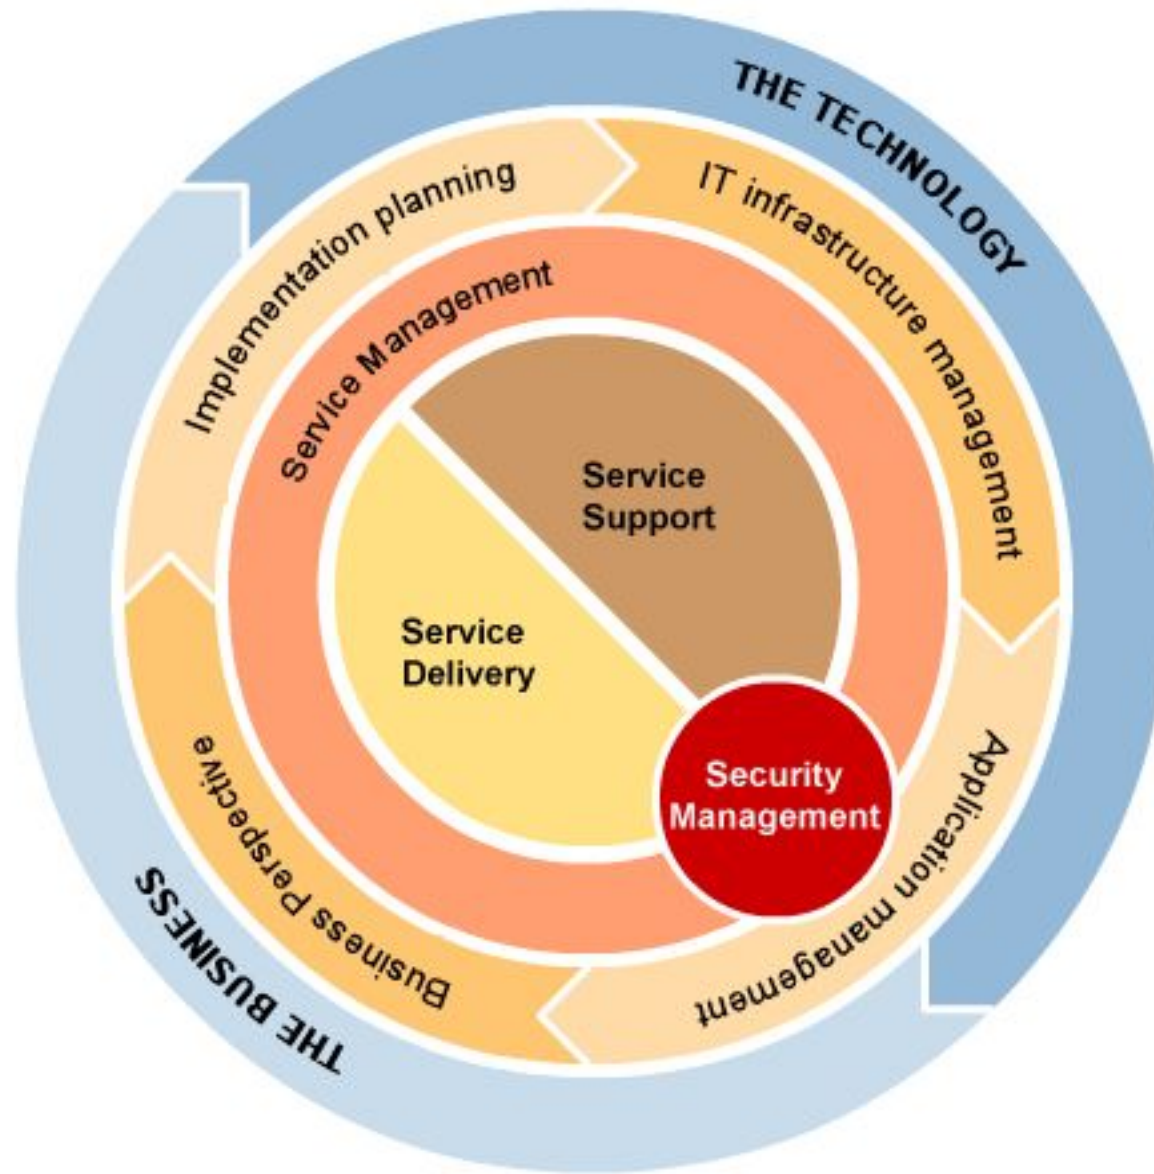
THE TECHNOLOGY

Implementation planning

IT infrastructure management

Service Management

Service Support

Service Delivery

Security Management

Application management

Business Perspective

THE BUSINESS